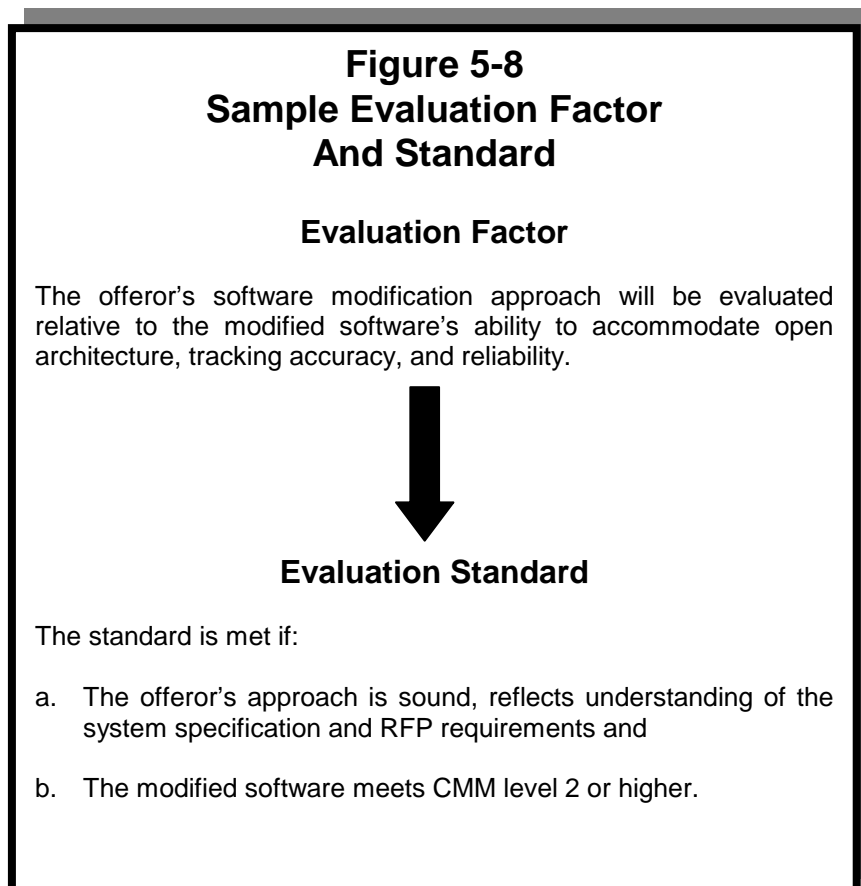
Figure 5-8
Sample Evaluation Factor
And Standard

Evaluation Factor

The offeror’s software modification approach will be evaluated relative to the modified software’s ability to accommodate open architecture, tracking accuracy, and reliability.

Evaluation Standard

The standard is met if:

a. The offeror’s approach is sound, reflects understanding of the system specification and RFP requirements and

b. The modified software meets CMM level 2 or higher.